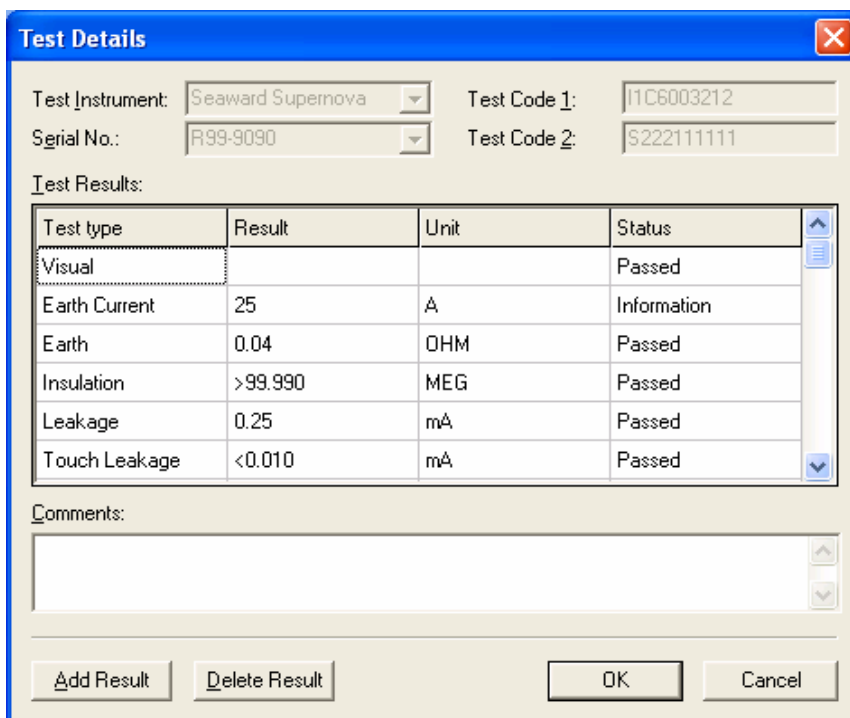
Test Details

Test Instrument: Seaward Supernova
Serial No.: R99-9090
Test Code 1: I1C6003212
Test Code 2: S222111111

Test Results:

| Test type | Result | Unit | Status |
|---|---|---|---|
| Visual | | | Passed |
| Earth Current | 25 | A | Information |
| Earth | 0.04 | OHM | Passed |
| Insulation | >99.990 | MEG | Passed |
| Leakage | 0.25 | mA | Passed |
| Touch Leakage | <0.010 | mA | Passed |

Comments:

Add Result
Delete Result
OK
Cancel